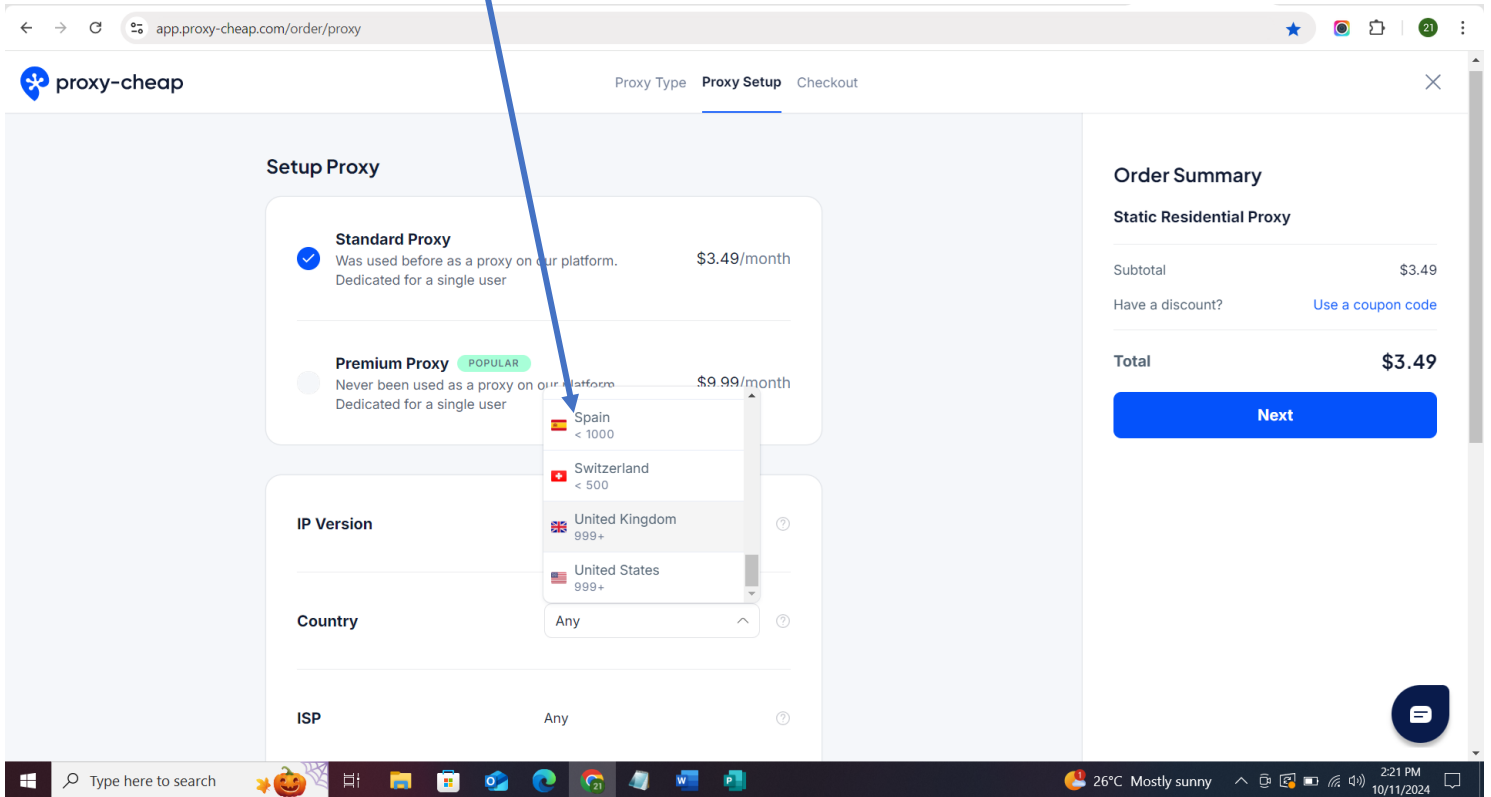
app.proxy-cheap.com/order/proxy

21

proxy-cheap

Proxy Type Proxy Setup Checkout

Setup Proxy

Standard Proxy
Was used before as a proxy on our platform.
Dedicated for a single user
$3.49/month

Premium Proxy POPULAR
Never been used as a proxy on our platform.
Dedicated for a single user
$9.99/month

Spain
< 1000
Switzerland
< 500
United Kingdom
999+
United States
999+

IP Version

Country
Any

ISP
Any

Order Summary

Static Residential Proxy

Subtotal $3.49
Have a discount? Use a coupon code

Total $3.49

Next

Type here to search

26°C Mostly sunny
2:21 PM
10/11/2024